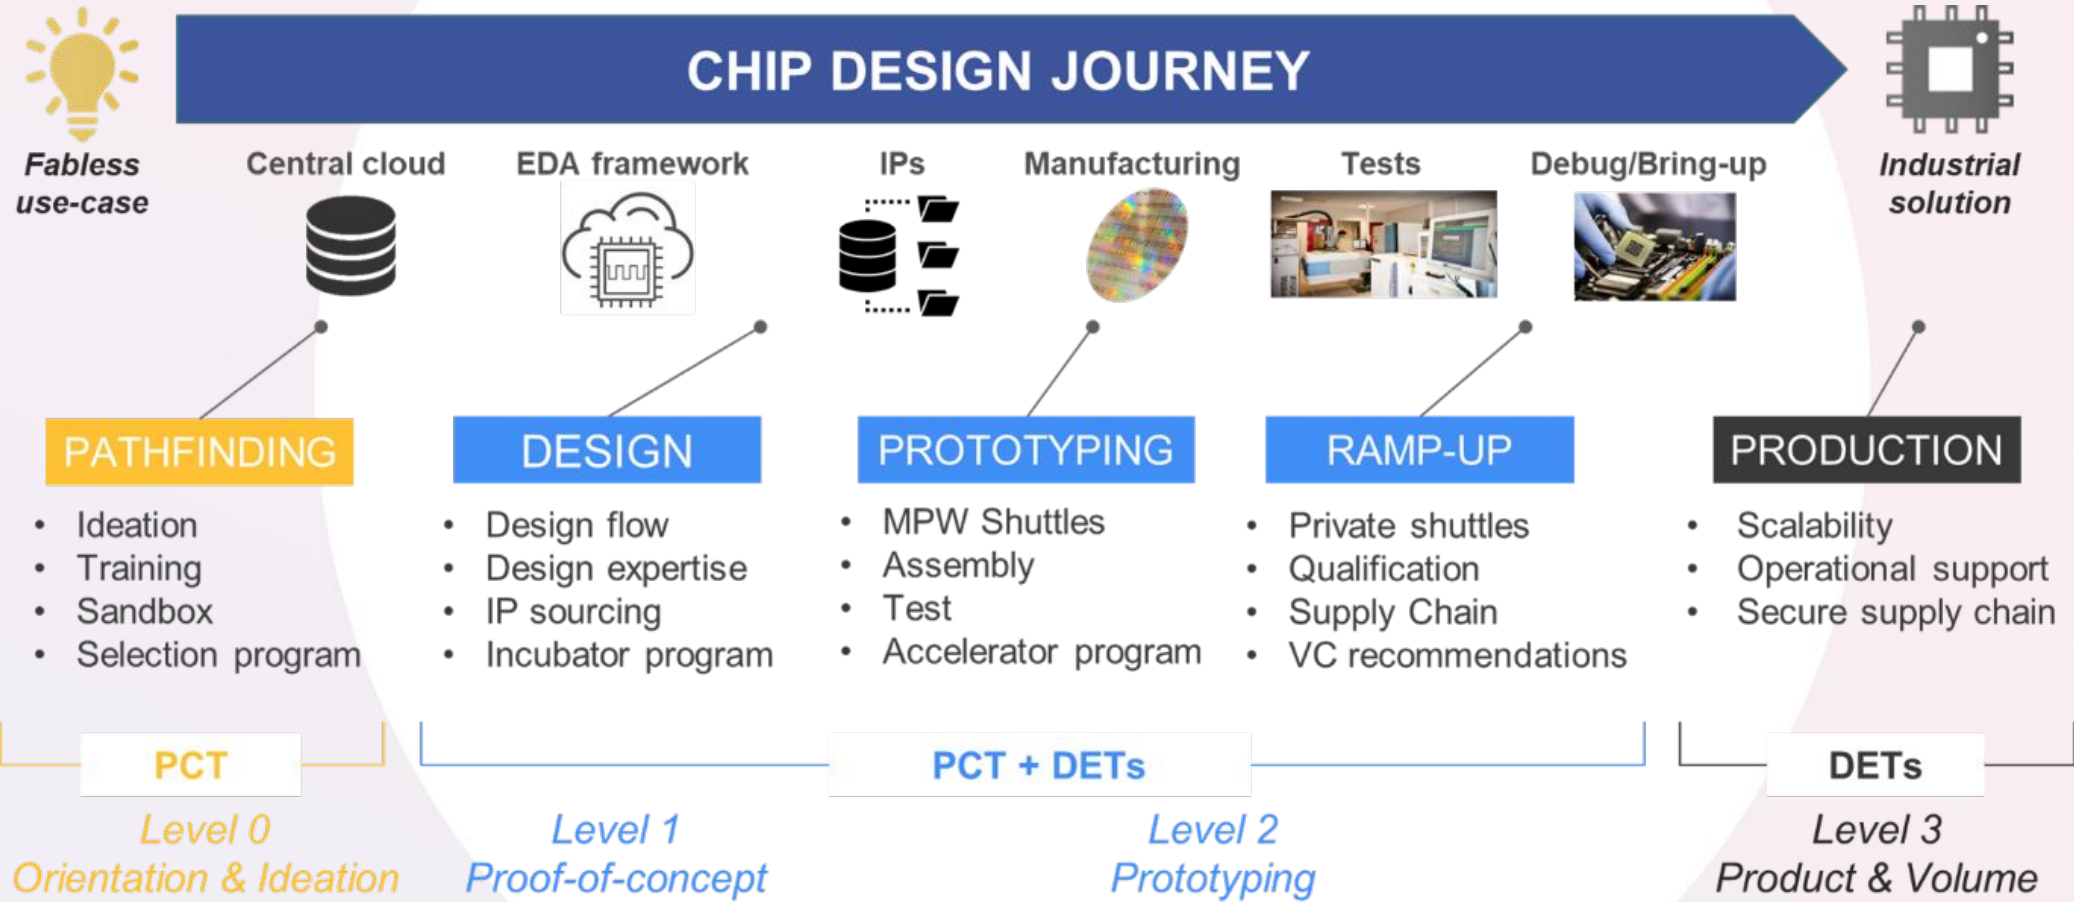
CHIP DESIGN JOURNEY

Fabless use-case

Central cloud

EDA framework

IPs

Manufacturing

Tests

Debug/Bring-up

Industrial solution

PATHFINDING
- Ideation
- Training
- Sandbox
- Selection program

DESIGN
- Design flow
- Design expertise
- IP sourcing
- Incubator program

PROTOTYPING
- MPW Shuttles
- Assembly
- Test
- Accelerator program

RAMP-UP
- Private shuttles
- Qualification
- Supply Chain
- VC recommendations

PRODUCTION
- Scalability
- Operational support
- Secure supply chain

PCT

PCT + DETs

DETs

Level 0
Orientation & Ideation

Level 1
Proof-of-concept

Level 2
Prototyping

Level 3
Product & Volume